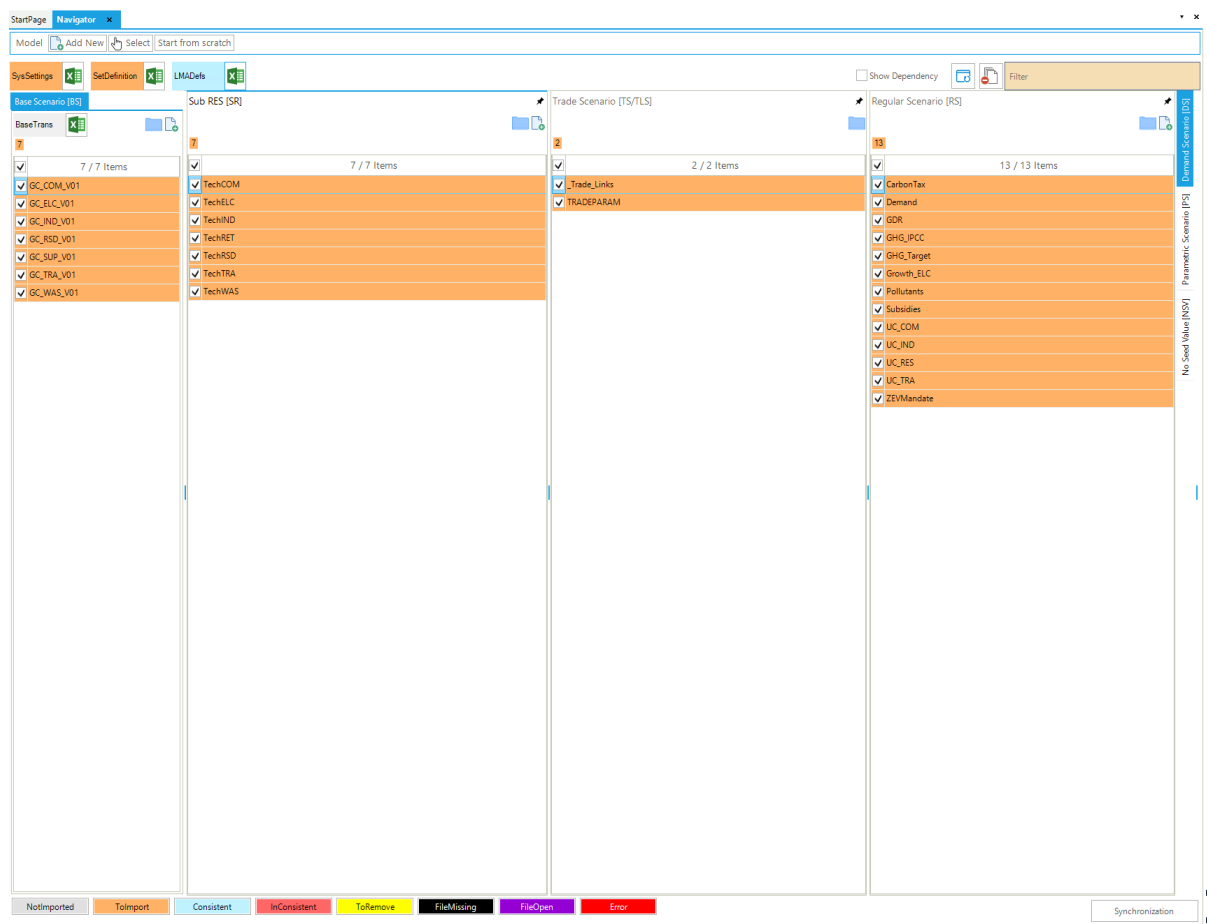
StartPage Navigator ×

Model Add New Select Start from scratch

SysSettings SetDefinition LMADefs

Show Dependency Filter

Base Scenario [BS]

BaseTrans

7

7 / 7 Items

GC_COM_V01
GC_ELC_V01
GC_IND_V01
GC_RSD_V01
GC_SUP_V01
GC_TRA_V01
GC_WAS_V01

Sub RES [SR]

7

7 / 7 Items

TechCOM
TechELC
TechIND
TechRET
TechRSD
TechTRA
TechWAS

Trade Scenario [TS/TLS]

2

2 / 2 Items

_Trade_Links
TRADEPARAM

Regular Scenario [RS]

13

13 / 13 Items

CarbonTax
Demand
GDR
GHG_IPCC
GHG_Target
Growth_ELC
Pollutants
Subsidies
UC_COM
UC_IND
UC_RES
UC_TRA
ZEVMandate

Demand Scenario [DS]
Parametric Scenario [PS]
No Seed Value [NSV]

NotImported ToImport Consistent InConsistent ToRemove FileMissing FileOpen Error

Synchronization